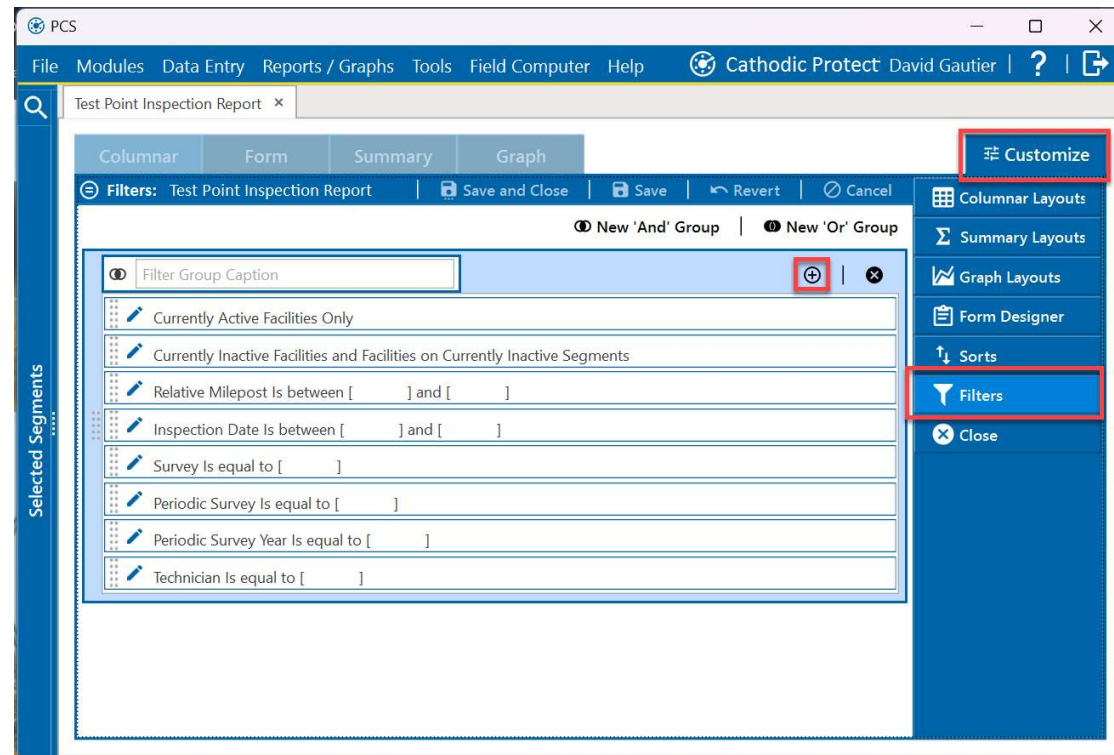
PCS

File Modules Data Entry Reports / Graphs Tools Field Computer Help Cathodic Protect David Gautier | ? |

Selected Segments

Test Point Inspection Report ×

Columnar Form Summary Graph

Customize

Filters: Test Point Inspection Report | Save and Close | Save | Revert | Cancel

New 'And' Group | New 'Or' Group

Filter Group Caption

Currently Active Facilities Only

Currently Inactive Facilities and Facilities on Currently Inactive Segments

Relative Milepost Is between [ ] and [ ]

Inspection Date Is between [ ] and [ ]

Survey Is equal to [ ]

Periodic Survey Is equal to [ ]

Periodic Survey Year Is equal to [ ]

Technician Is equal to [ ]

Columnar Layouts

Summary Layouts

Graph Layouts

Form Designer

Sorts

Filters

Close